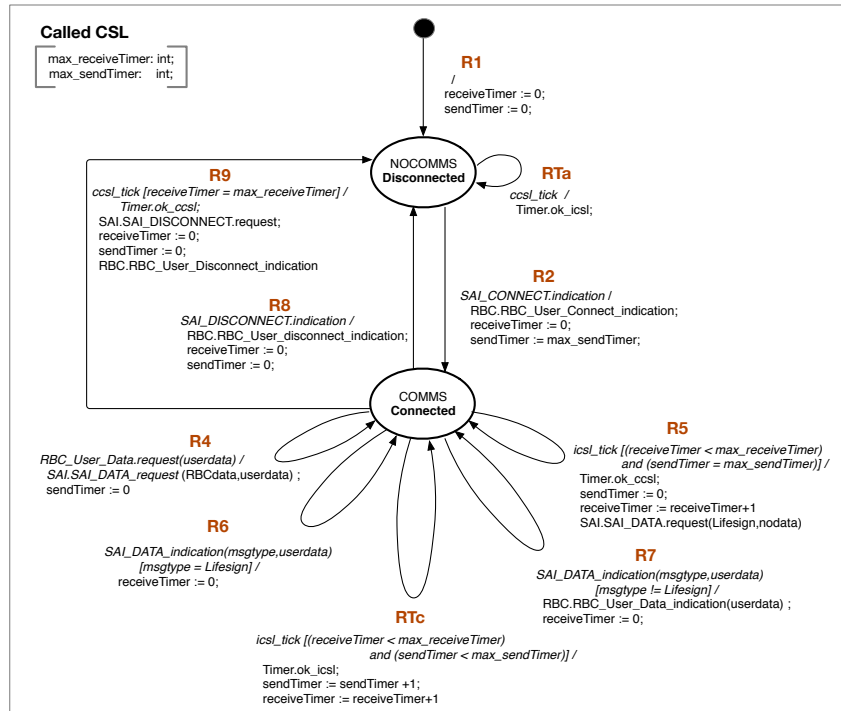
Called CSL

max_receiveTimer: int;
max_sendTimer: int;

R1
/
receiveTimer := 0;
sendTimer := 0;

NOCOMMS
Disconnected

RTa
ccsl_tick /
Timer.ok_icsl;

R9
ccsl_tick [receiveTimer = max_receiveTimer] /
Timer.ok_ccsl;
SAI.SAI_DISCONNECT.request;
receiveTimer := 0;
sendTimer := 0;
RBC.RBC_User_Disconnect_indication

R2
SAI_CONNECT.indication /
RBC.RBC_User_Connect_indication;
receiveTimer := 0;
sendTimer := max_sendTimer;

R8
SAI_DISCONNECT.indication /
RBC.RBC_User_disconnect_indication;
receiveTimer := 0;
sendTimer := 0;

COMMS
Connected

R4
RBC_User_Data.request(userdata) /
SAI.SAI_DATA_request (RBCdata,userdata) ;
sendTimer := 0

R5
icsl_tick [(receiveTimer < max_receiveTimer)
and (sendTimer = max_sendTimer)] /
Timer.ok_ccsl;
sendTimer := 0;
receiveTimer := receiveTimer+1
SAI.SAI_DATA.request(Lifesign,nodata)

R6
SAI_DATA_indication(msgtype,userdata)
[msgtype = Lifesign] /
receiveTimer := 0;

R7
SAI_DATA_indication(msgtype,userdata)
[msgtype != Lifesign] /
RBC.RBC_User_Data_indication(userdata) ;
receiveTimer := 0;

RTc
icsl_tick [(receiveTimer < max_receiveTimer)
and (sendTimer < max_sendTimer)] /
Timer.ok_icsl;
sendTimer := sendTimer +1;
receiveTimer := receiveTimer+1